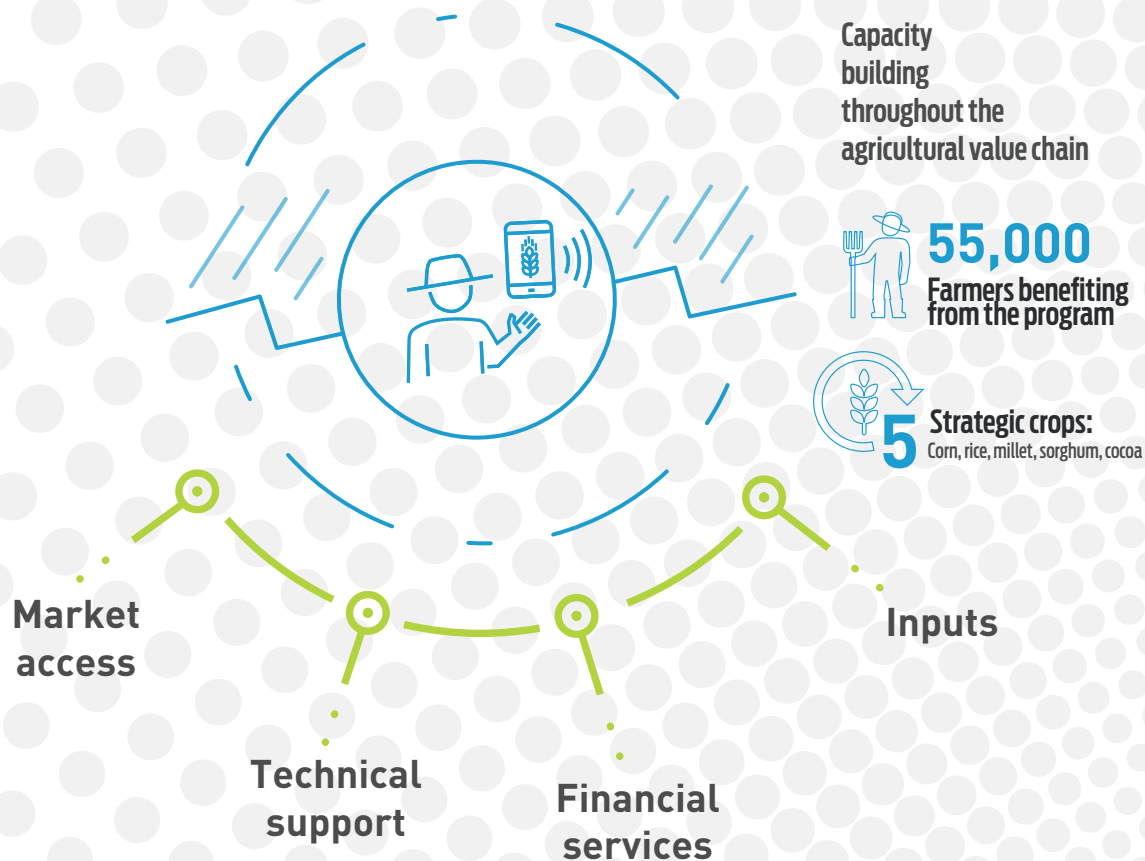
Capacity building throughout the agricultural value chain

55,000
Farmers benefiting from the program

5
Strategic crops:
Corn, rice, millet, sorghum, cocoa

Market access

Technical support

Financial services

Inputs